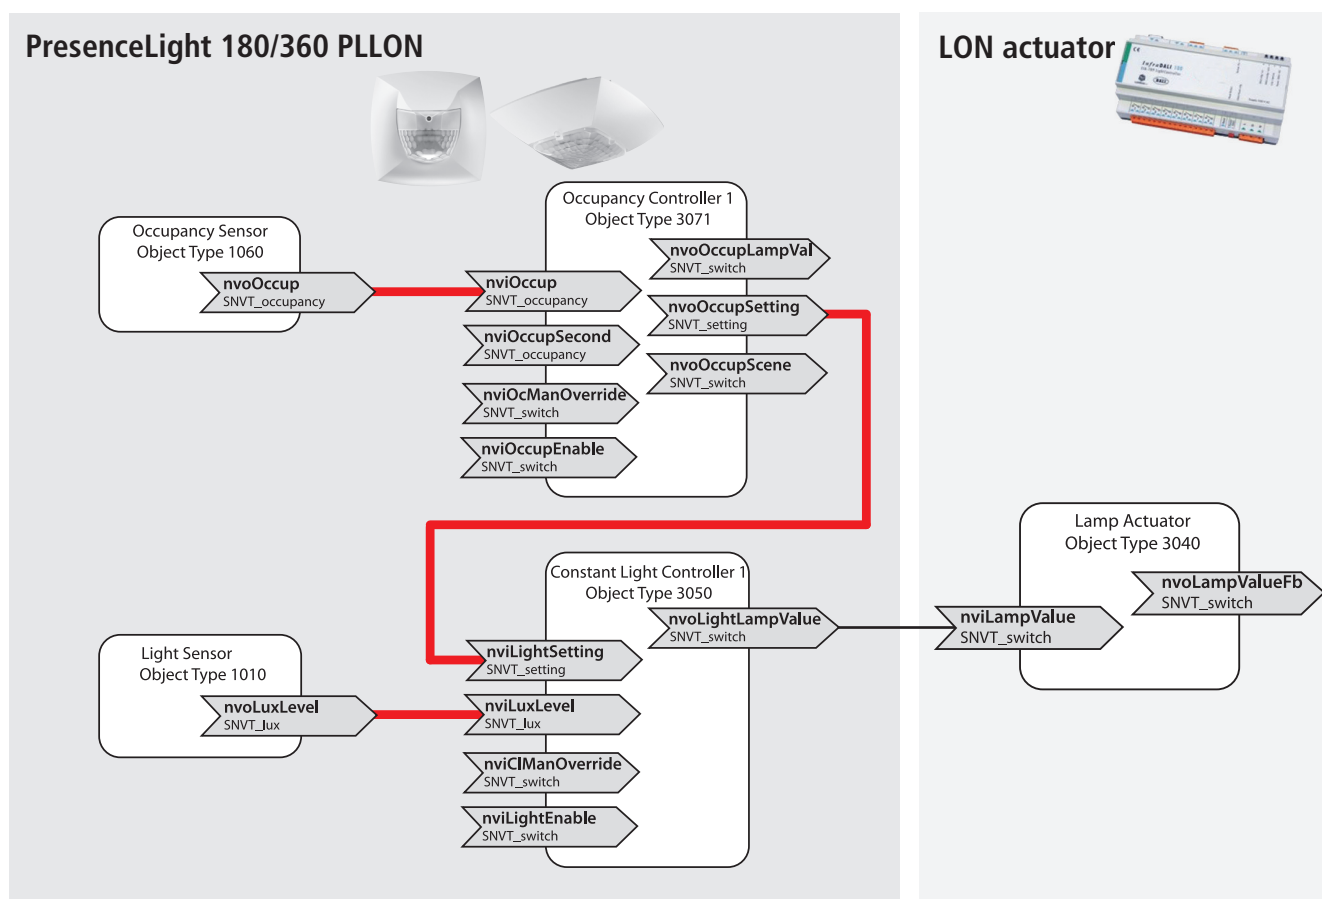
PresenceLight 180/360 PLLON

LON actuator

Occupancy Sensor
Object Type 1060
nvoOccup
SNVT_occupancy

Occupancy Controller 1
Object Type 3071
nviOccup
SNVT_occupancy
nviOccupSecond
SNVT_occupancy
nviOcManOverride
SNVT_switch
nviOccupEnable
SNVT_switch
nvoOccupLampVal
SNVT_switch
nvoOccupSetting
SNVT_setting
nvoOccupScene
SNVT_switch

Light Sensor
Object Type 1010
nvoLuxLevel
SNVT_lux

Constant Light Controller 1
Object Type 3050
nviLightSetting
SNVT_setting
nviLuxLevel
SNVT_lux
nviClManOverride
SNVT_switch
nviLightEnable
SNVT_switch
nvoLightLampValue
SNVT_switch

Lamp Actuator
Object Type 3040
nviLampValue
SNVT_switch
nvoLampValueFb
SNVT_switch